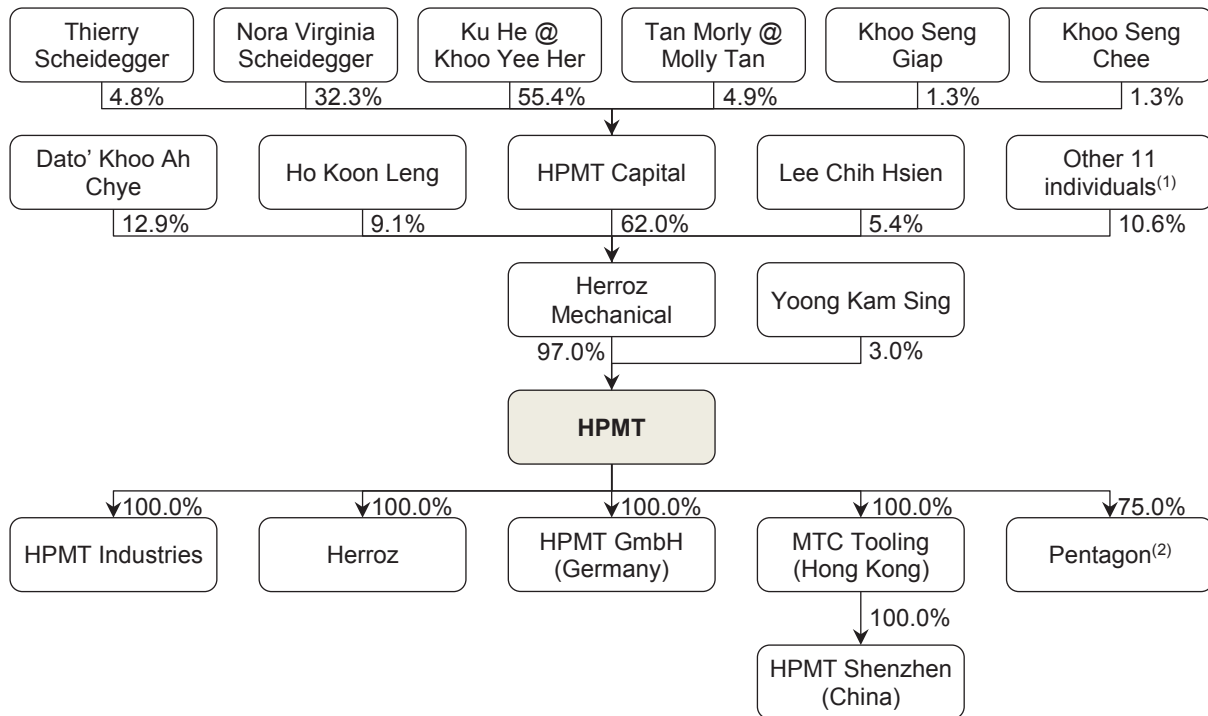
Thierry Scheidegger
4.8%

Nora Virginia Scheidegger
32.3%

Ku He @ Khoo Yee Her
55.4%

Tan Morly @ Molly Tan
4.9%

Khoo Seng Giap
1.3%

Khoo Seng Chee
1.3%

Dato' Khoo Ah Chye
12.9%

Ho Koon Leng
9.1%

HPMT Capital
62.0%

Lee Chih Hsien
5.4%

Other 11 individuals$^{(1)}$
10.6%

Herroz Mechanical
97.0%

Yoong Kam Sing
3.0%

HPMT

100.0%
HPMT Industries

100.0%
Herroz

100.0%
HPMT GmbH (Germany)

100.0%
MTC Tooling (Hong Kong)

75.0%
Pentagon$^{(2)}$

100.0%
HPMT Shenzhen (China)